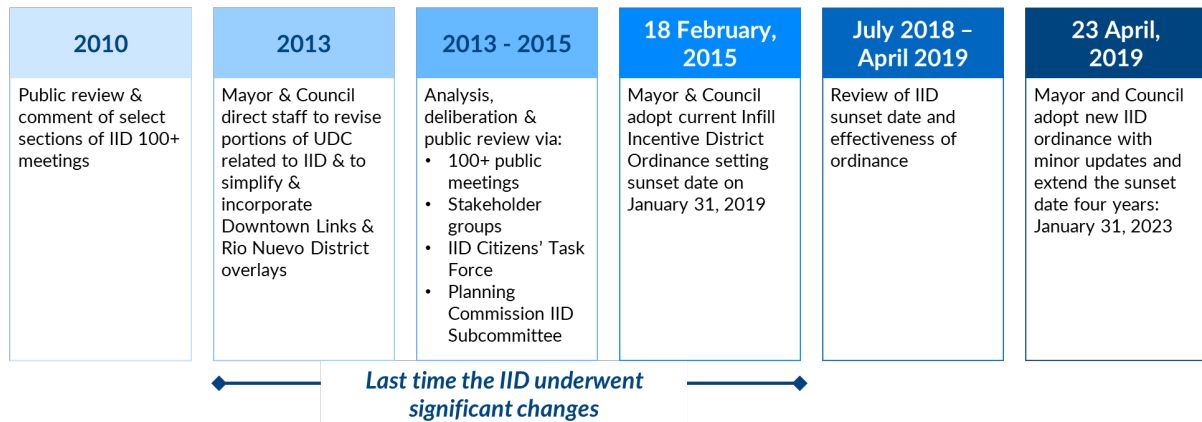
2010

Public review & comment of select sections of IID 100+ meetings

2013

Mayor & Council direct staff to revise portions of UDC related to IID & to simplify & incorporate Downtown Links & Rio Nuevo District overlays

2013 - 2015

Analysis, deliberation & public review via:
• 100+ public meetings
• Stakeholder groups
• IID Citizens' Task Force
• Planning Commission IID Subcommittee

18 February, 2015

Mayor & Council adopt current Infill Incentive District Ordinance setting sunset date on January 31, 2019

July 2018 – April 2019

Review of IID sunset date and effectiveness of ordinance

23 April, 2019

Mayor and Council adopt new IID ordinance with minor updates and extend the sunset date four years: January 31, 2023

Last time the IID underwent significant changes